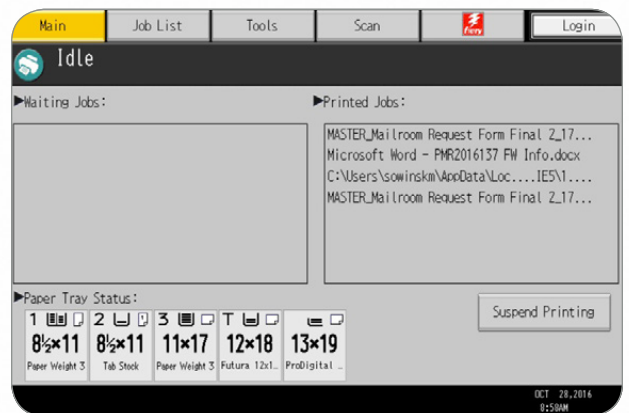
Main | Job List | Tools | Scan | fiery | Login

Idle

▶Waiting Jobs:

▶Printed Jobs:

MASTER_Mailroom Request Form Final 2_17...
Microsoft Word - PMR2016137 FW Info.docx
C:\Users\sowinskm\AppData\Loc....IE5\1....
MASTER_Mailroom Request Form Final 2_17...

▶Paper Tray Status:

1 8½×11 Paper Weight 3
2 8½×11 Tab Stock
3 11×17 Paper Weight 3
T 12×18 Futura 12x1...
13×19 ProDigital ...

Suspend Printing

OCT 28,2016
8:58AM